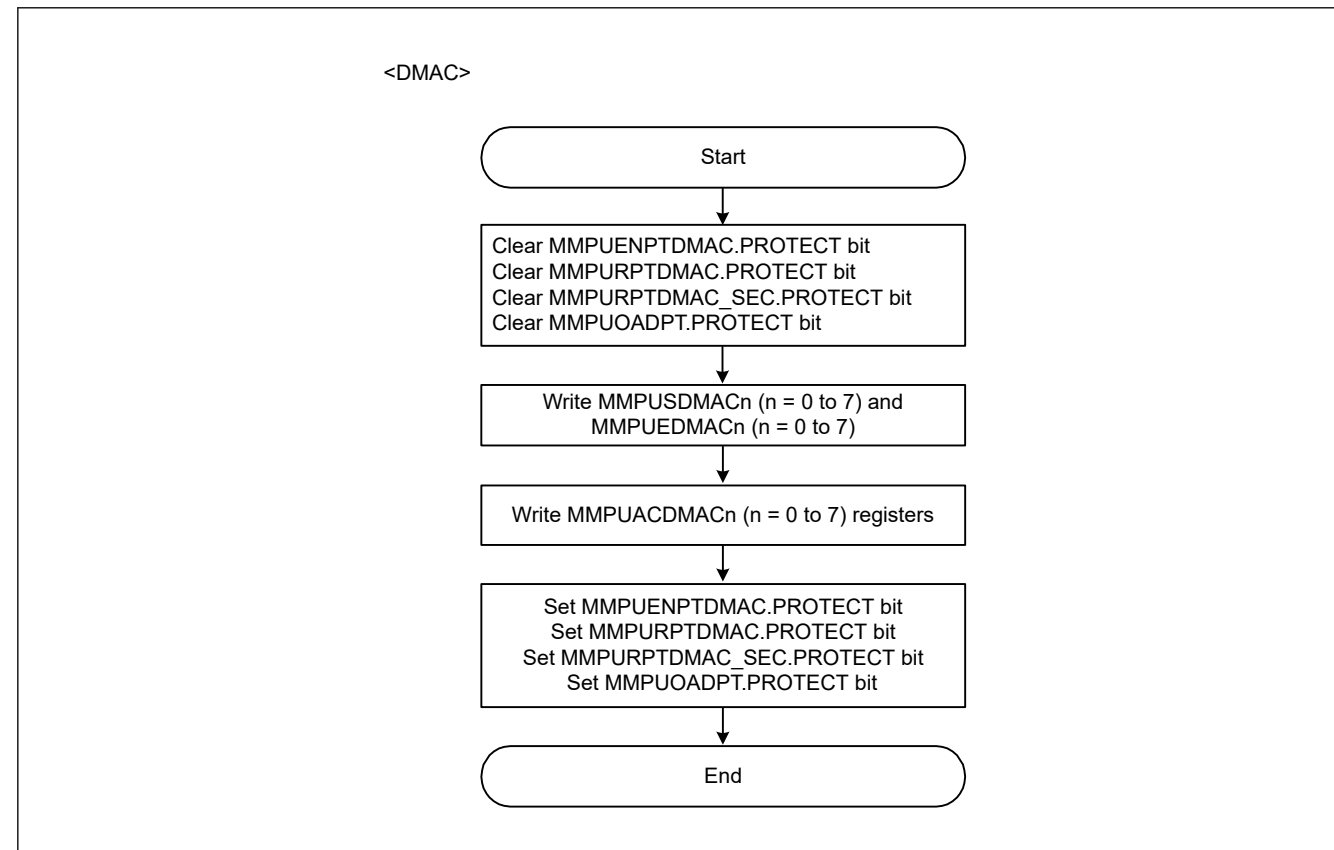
<DMAC>

Start

Clear MMPUENPTDMAC.PROTECT bit
Clear MMPURPTDMAC.PROTECT bit
Clear MMPURPTDMAC_SEC.PROTECT bit
Clear MMPUOADPT.PROTECT bit

Write MMPUSDMACn (n = 0 to 7) and MMPUEDMACn (n = 0 to 7)

Write MMPUACDMACn (n = 0 to 7) registers

Set MMPUENPTDMAC.PROTECT bit
Set MMPURPTDMAC.PROTECT bit
Set MMPURPTDMAC_SEC.PROTECT bit
Set MMPUOADPT.PROTECT bit

End